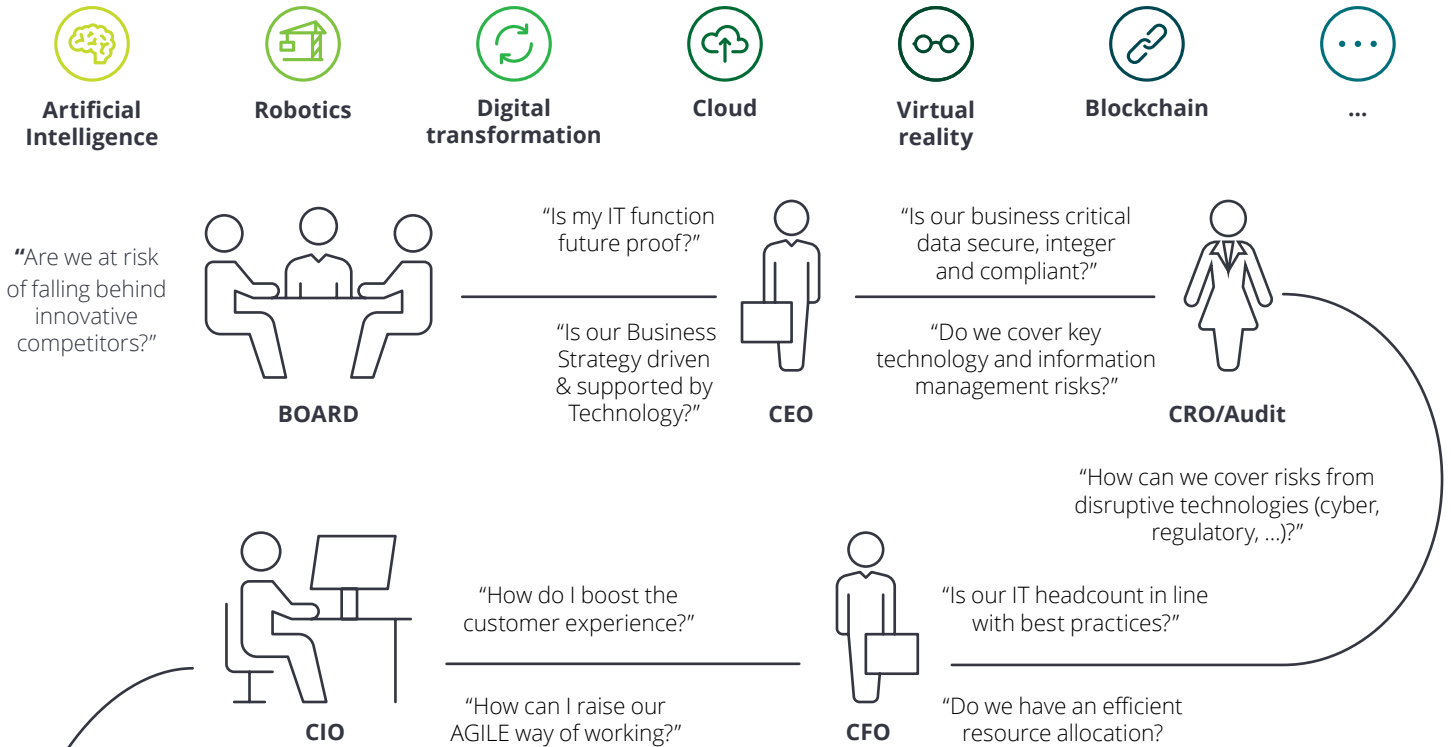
Artificial Intelligence

Robotics

Digital transformation

Cloud

Virtual reality

Blockchain

...

"Are we at risk of falling behind innovative competitors?"

BOARD

"Is my IT function future proof?"

"Is our Business Strategy driven & supported by Technology?"

CEO

"Is our business critical data secure, integer and compliant?"

"Do we cover key technology and information management risks?"

CRO/Audit

"How can we cover risks from disruptive technologies (cyber, regulatory, ...)?"

CIO

"How do I boost the customer experience?"

"How can I raise our AGILE way of working?"

CFO

"Is our IT headcount in line with best practices?"

"Do we have an efficient resource allocation?